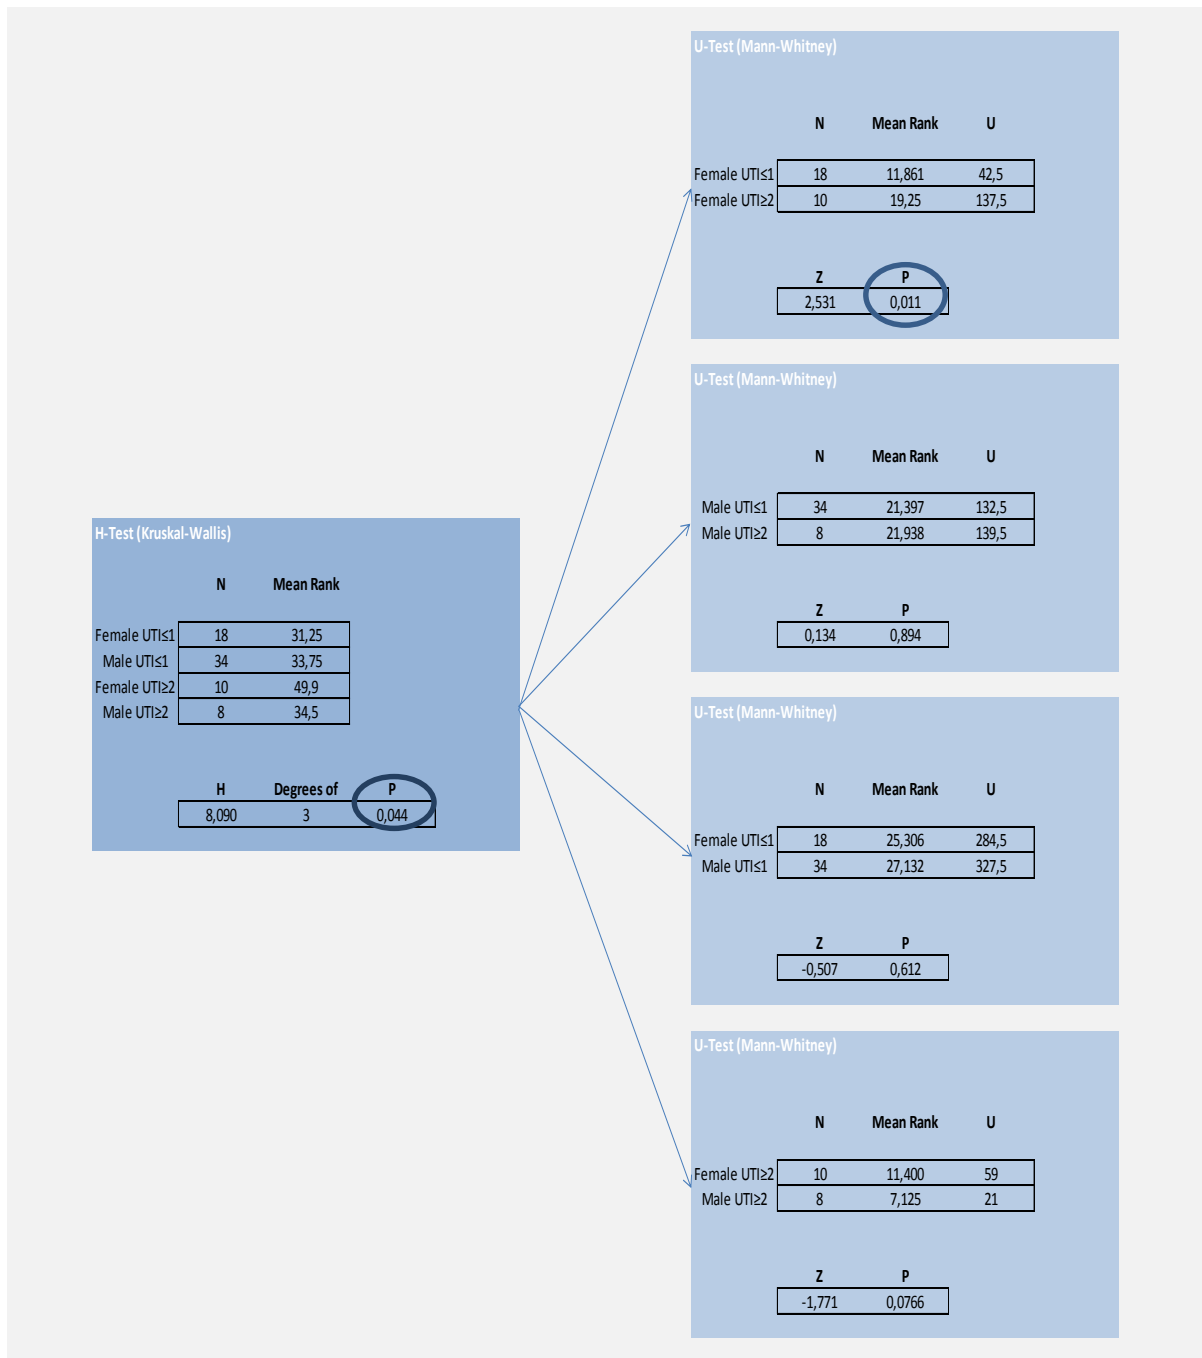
H-Test (Kruskal-Wallis)

| | N | Mean Rank |
|---|---|---|
| Female UTI≤1 | 18 | 31,25 |
| Male UTI≤1 | 34 | 33,75 |
| Female UTI≥2 | 10 | 49,9 |
| Male UTI≥2 | 8 | 34,5 |

| H | Degrees of | P |
|---|---|---|
| 8,090 | 3 | 0,044 |

U-Test (Mann-Whitney)

| | N | Mean Rank | U |
|---|---|---|---|
| Female UTI≤1 | 18 | 11,861 | 42,5 |
| Female UTI≥2 | 10 | 19,25 | 137,5 |

| Z | P |
|---|---|
| 2,531 | 0,011 |

U-Test (Mann-Whitney)

| | N | Mean Rank | U |
|---|---|---|---|
| Male UTI≤1 | 34 | 21,397 | 132,5 |
| Male UTI≥2 | 8 | 21,938 | 139,5 |

| Z | P |
|---|---|
| 0,134 | 0,894 |

U-Test (Mann-Whitney)

| | N | Mean Rank | U |
|---|---|---|---|
| Female UTI≤1 | 18 | 25,306 | 284,5 |
| Male UTI≤1 | 34 | 27,132 | 327,5 |

| Z | P |
|---|---|
| -0,507 | 0,612 |

U-Test (Mann-Whitney)

| | N | Mean Rank | U |
|---|---|---|---|
| Female UTI≥2 | 10 | 11,400 | 59 |
| Male UTI≥2 | 8 | 7,125 | 21 |

| Z | P |
|---|---|
| -1,771 | 0,0766 |